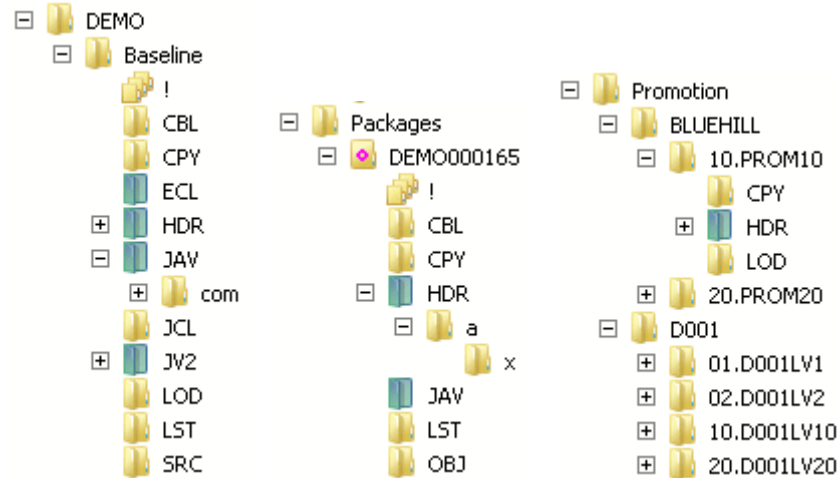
DEMO
Baseline
!
CBL
CPY
ECL
HDR
JAV
com
JCL
JV2
LOD
LST
SRC

Packages
DEMO000165
!
CBL
CPY
HDR
a
x
JAV
LST
OBJ

Promotion
BLUEHILL
10.PROM10
CPY
HDR
LOD
20.PROM20
D001
01.D001LV1
02.D001LV2
10.D001LV10
20.D001LV20